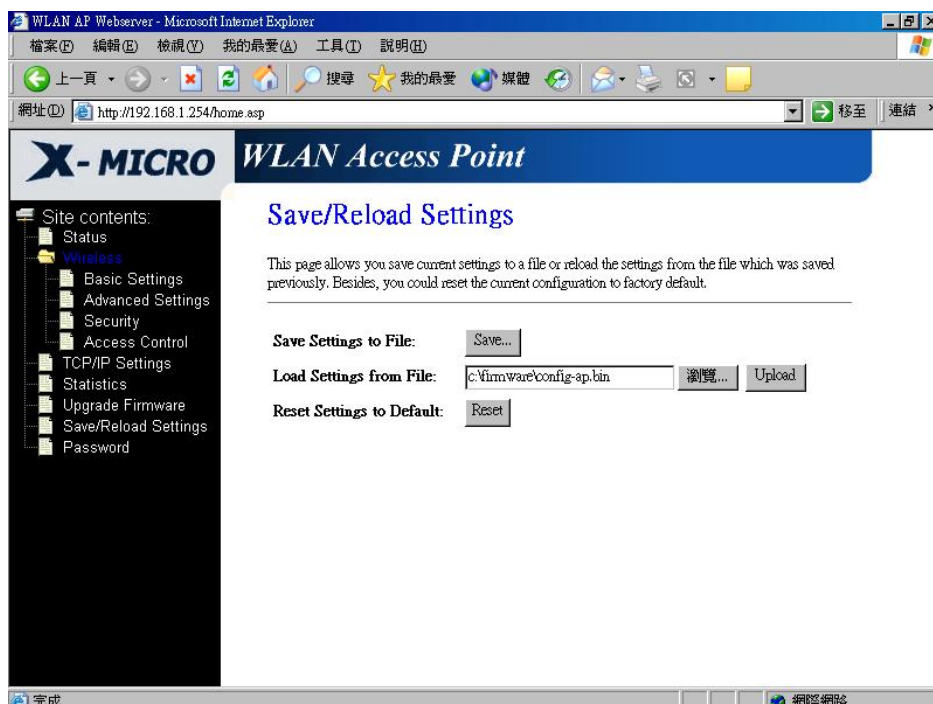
WLAN AP Webserver - Microsoft Internet Explorer

檔案(F) 編輯(E) 檢視(V) 我的最愛(A) 工具(T) 說明(H)

上一頁 搜尋 我的最愛 媒體

網址(D) http://192.168.1.254/home.asp 移至 連結

X-MICRO WLAN Access Point

Site contents:
Status
Wireless
Basic Settings
Advanced Settings
Security
Access Control
TCP/IP Settings
Statistics
Upgrade Firmware
Save/Reload Settings
Password

Save/Reload Settings

This page allows you save current settings to a file or reload the settings from the file which was saved previously. Besides, you could reset the current configuration to factory default.

Save Settings to File: Save...

Load Settings from File: c:\firmware\config-ap.bin 瀏覽... Upload

Reset Settings to Default: Reset

完成 網際網路